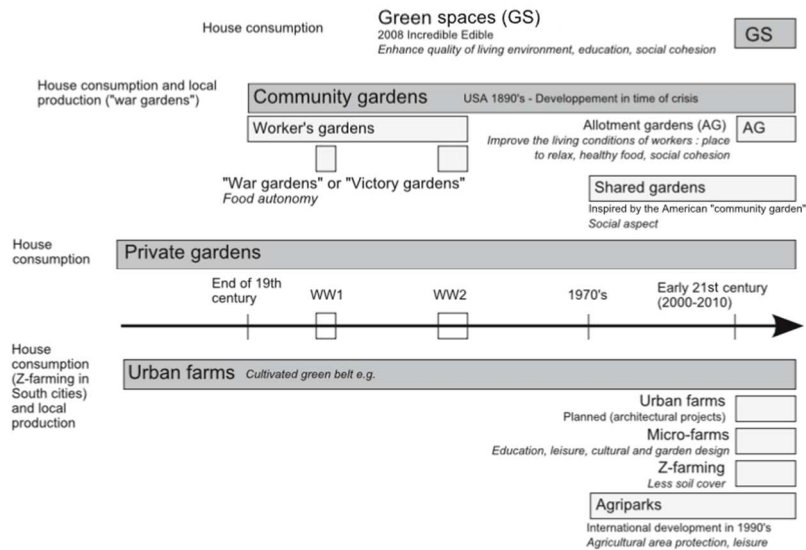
House consumption

Green spaces (GS)
2008 Incredible Edible
*Enhance quality of living environment, education, social cohesion*

GS

House consumption and local production ("war gardens")

Community gardens USA 1890's - Developpement in time of crisis

Worker's gardens

Allotment gardens (AG)
*Improve the living conditions of workers : place to relax, healthy food, social cohesion*

AG

"War gardens" or "Victory gardens"
*Food autonomy*

Shared gardens
Inspired by the American "community garden"
*Social aspect*

House consumption

Private gardens

End of 19th century

WW1

WW2

1970's

Early 21st century (2000-2010)

House consumption (Z-farming in South cities) and local production

Urban farms *Cultivated green belt e.g.*

Urban farms
Planned (architectural projects)

Micro-farms
*Education, leisure, cultural and garden design*

Z-farming
*Less soil cover*

Agriparks
International development in 1990's
*Agricultural area protection, leisure*